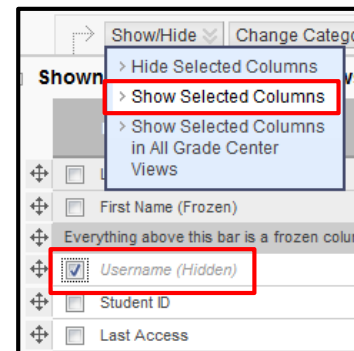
Show/Hide Change Catego

Shown

Hide Selected Columns
Show Selected Columns
Show Selected Columns in All Grade Center Views

L

First Name (Frozen)

Everything above this bar is a frozen colu

Username (Hidden)

Student ID

Last Access